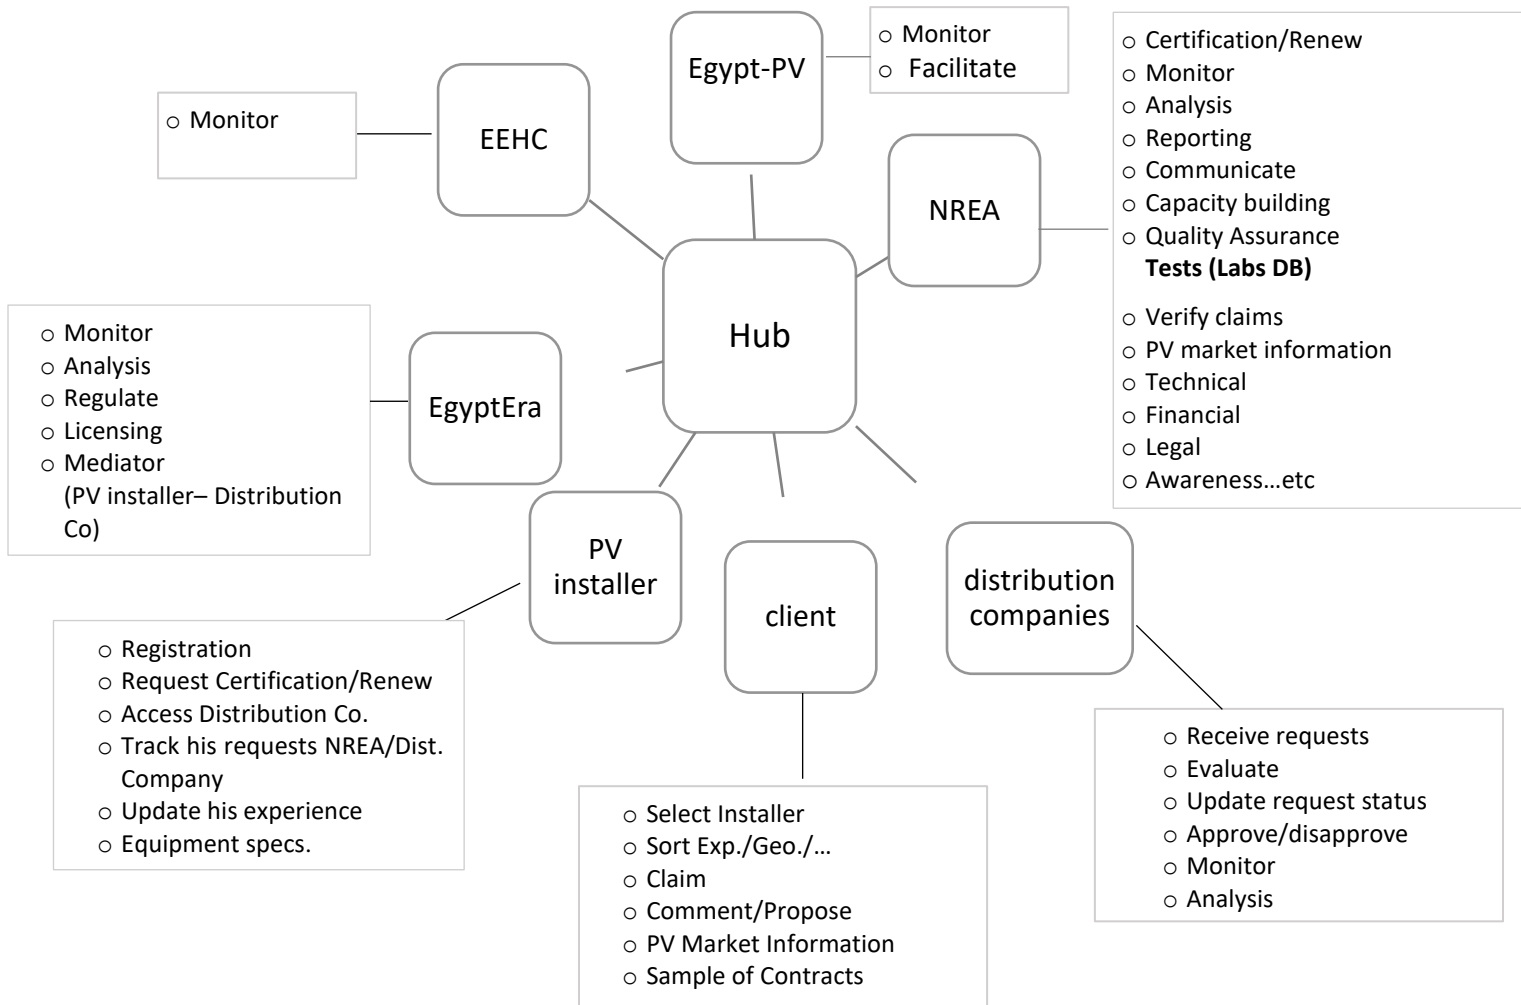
Egypt-PV

○ Monitor
○ Facilitate

○ Monitor

EEHC

NREA

○ Certification/Renew
○ Monitor
○ Analysis
○ Reporting
○ Communicate
○ Capacity building
○ Quality Assurance
**Tests (Labs DB)**
○ Verify claims
○ PV market information
○ Technical
○ Financial
○ Legal
○ Awareness…etc

Hub

○ Monitor
○ Analysis
○ Regulate
○ Licensing
○ Mediator
(PV installer– Distribution Co)

EgyptEra

PV installer

client

distribution companies

○ Registration
○ Request Certification/Renew
○ Access Distribution Co.
○ Track his requests NREA/Dist. Company
○ Update his experience
○ Equipment specs.

○ Select Installer
○ Sort Exp./Geo./…
○ Claim
○ Comment/Propose
○ PV Market Information
○ Sample of Contracts

○ Receive requests
○ Evaluate
○ Update request status
○ Approve/disapprove
○ Monitor
○ Analysis